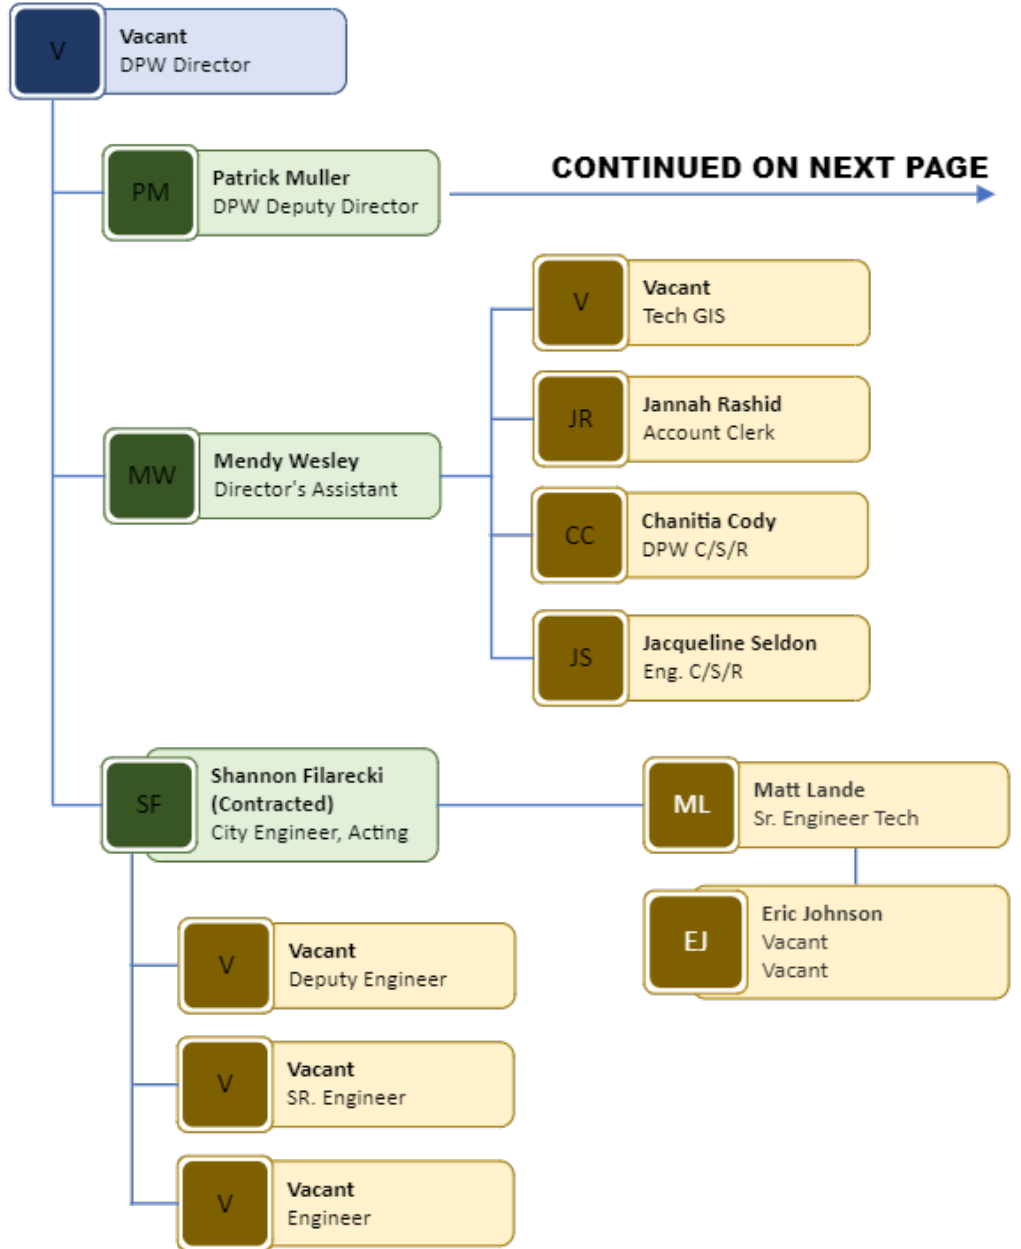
V
Vacant
DPW Director

PM
Patrick Muller
DPW Deputy Director

CONTINUED ON NEXT PAGE

V
Vacant
Tech GIS

JR
Jannah Rashid
Account Clerk

MW
Mendy Wesley
Director's Assistant

CC
Chanitia Cody
DPW C/S/R

JS
Jacqueline Seldon
Eng. C/S/R

SF
Shannon Filarecki
(Contracted)
City Engineer, Acting

ML
Matt Lande
Sr. Engineer Tech

EJ
Eric Johnson
Vacant
Vacant

V
Vacant
Deputy Engineer

V
Vacant
SR. Engineer

V
Vacant
Engineer